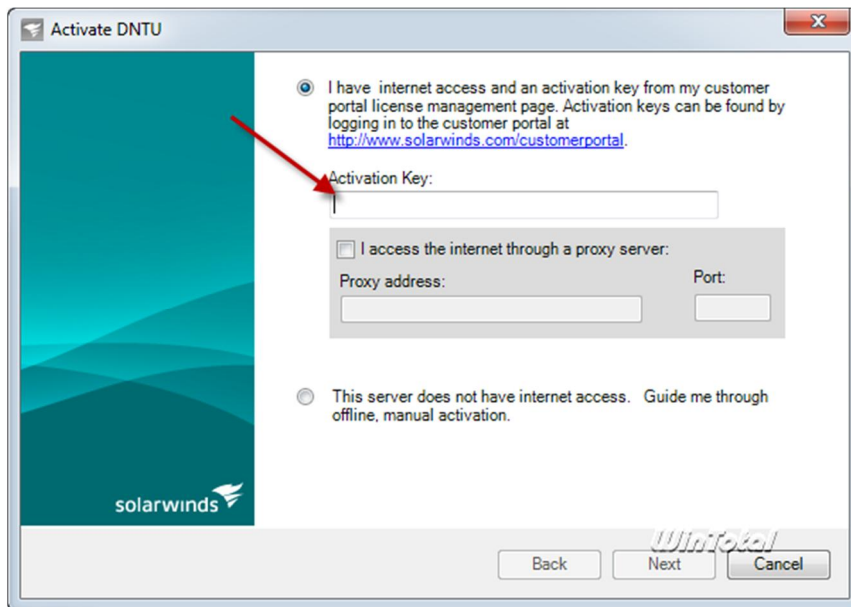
Activate DNTU

I have internet access and an activation key from my customer portal license management page. Activation keys can be found by logging in to the customer portal at http://www.solarwinds.com/customerportal.

Activation Key:

I access the internet through a proxy server:

Proxy address:

Port:

This server does not have internet access. Guide me through offline, manual activation.

solarwinds

WinTotal

Back

Next

Cancel